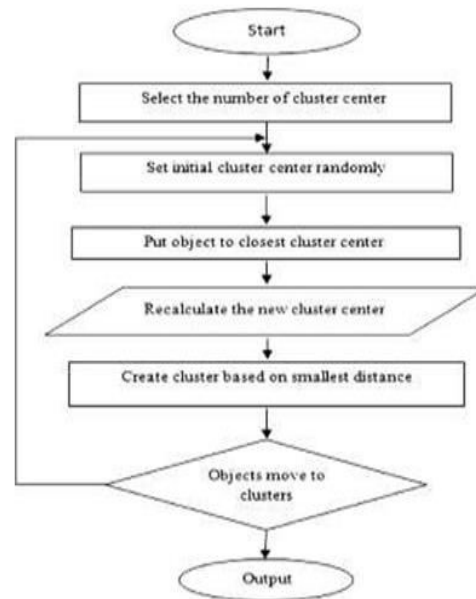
Start

Select the number of cluster center

Set initial cluster center randomly

Put object to closest cluster center

Recalculate the new cluster center

Create cluster based on smallest distance

Objects move to clusters

Output